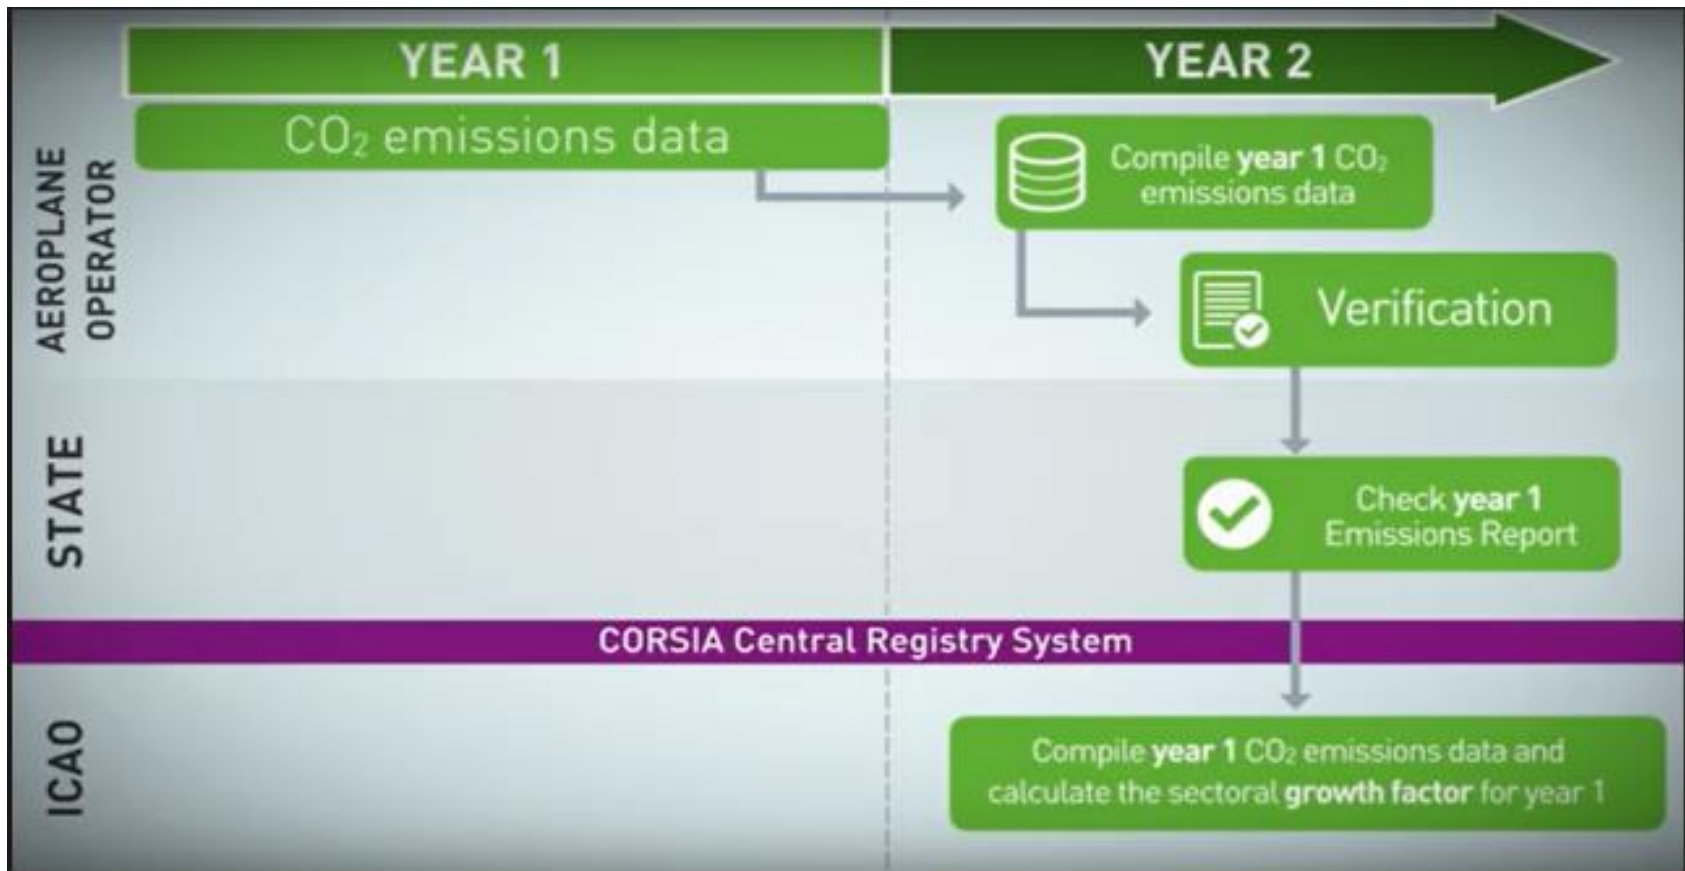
YEAR 1

YEAR 2

AEROPLANE OPERATOR

$CO_2$ emissions data

Compile year 1 $CO_2$ emissions data

Verification

STATE

Check year 1 Emissions Report

CORSIA Central Registry System

ICAO

Compile year 1 $CO_2$ emissions data and calculate the sectoral growth factor for year 1